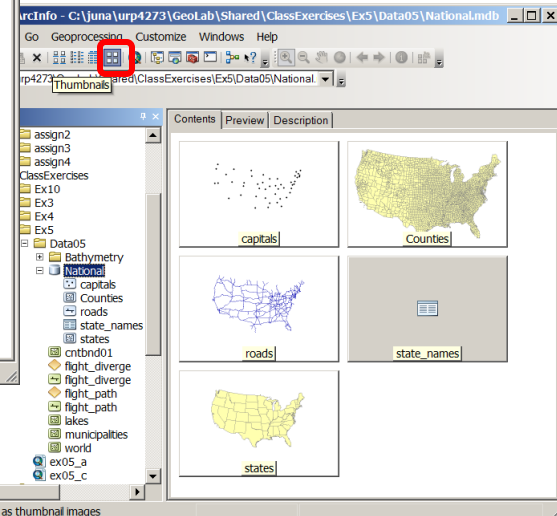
arcInfo - C:\juna\urp4273\GeoLab\Shared\ClassExercises\Ex5\Data05\National.mdb
Go Geoprocessing Customize Windows Help
rp4273\GeoLab\Shared\ClassExercises\Ex5\Data05\National.
Thumbnails
Contents Preview Description
assign2
assign3
assign4
ClassExercises
Ex10
Ex3
Ex4
Ex5
Data05
Bathymetry
National
capitals
Counties
roads
state_names
states
cntbnd01
flight_diverge
flight_diverge
flight_path
flight_path
lakes
municipalities
world
ex05_a
ex05_c
capitals
Counties
roads
state_names
states
as thumbnail images